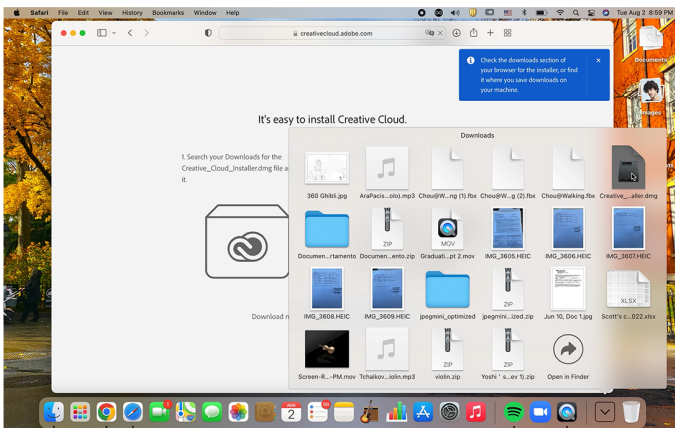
Safari File Edit View History Bookmarks Window Help

Tue Aug 2 8:59 PM

creativecloud.adobe.com

Check the downloads section of your browser for the installer, or find it where you save downloads on your machine.

×

Documents

Images

It's easy to install Creative Cloud.

1. Search your Downloads for the Creative_Cloud_Installer.dmg file a it.

Download n

Downloads

360 Ghibli.jpg
AraPacis...oloj.mp3
Chou@W...ng (1).fbx
Chou@W...g (2).fbx
Chou@Walking.fbx
Creative_...aller.dmg
Documen...rtamento
Documen...ento.zip
Graduati...pt 2.mov
IMG_3605.HEIC
IMG_3606.HEIC
IMG_3607.HEIC
IMG_3608.HEIC
IMG_3609.HEIC
jpegmini_optimized
jpegmini...ized.zip
Jun 10, Doc 1.jpg
Scott's c...022.xlsx
Screen-R...-PM.mov
Tchaikov...iolin.mp3
violin.zip
Yoshi ' s...ev 1).zip
Open in Finder

ZIP
MOV
ZIP
XLSX
ZIP
ZIP

AUG
2